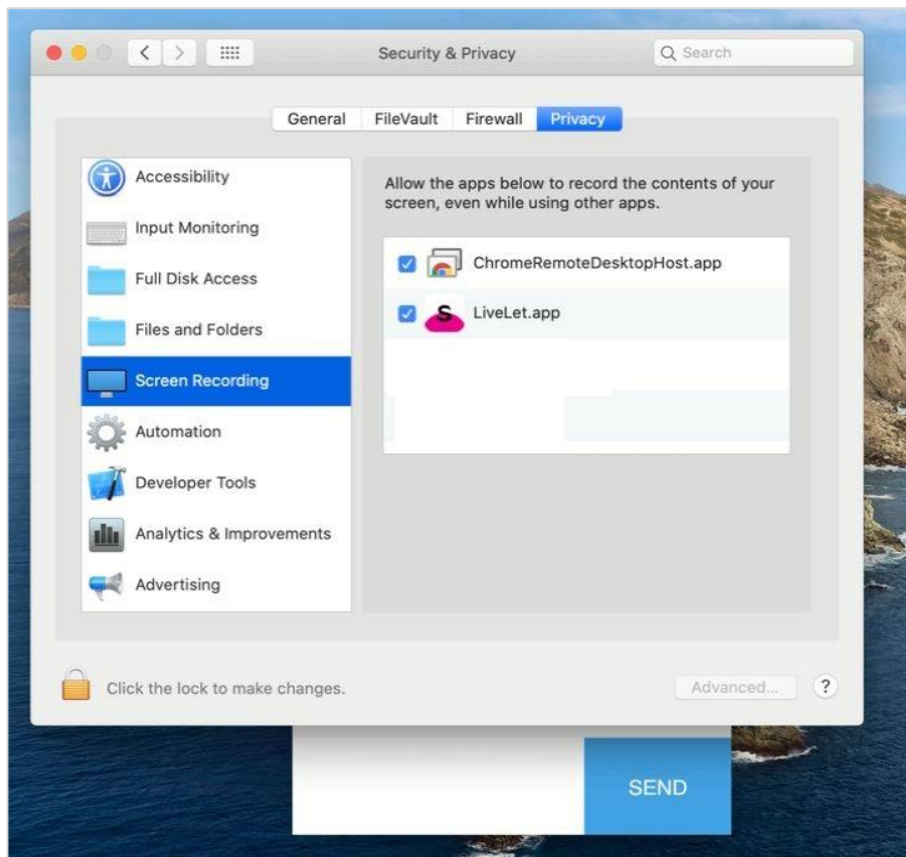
Security & Privacy

Search

General FileVault Firewall Privacy

Accessibility
Input Monitoring
Full Disk Access
Files and Folders
Screen Recording
Automation
Developer Tools
Analytics & Improvements
Advertising

Allow the apps below to record the contents of your screen, even while using other apps.

ChromeRemoteDesktopHost.app
LiveLet.app

Click the lock to make changes.

Advanced...

?

SEND